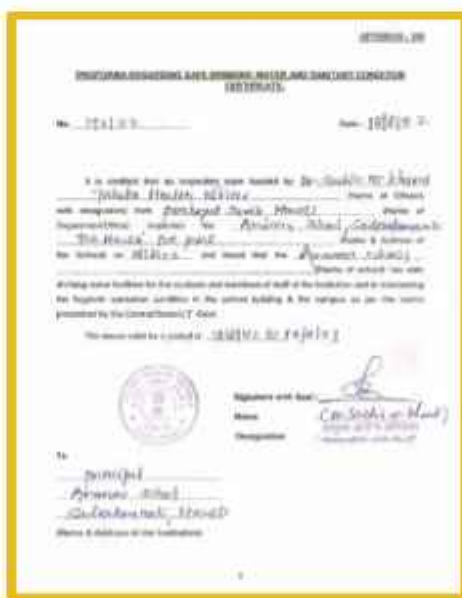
ANNEXURE - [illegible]

PROFORMA REGARDING SAFE DRINKING WATER AND SANITARY CONDITION CERTIFICATE

No. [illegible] Date: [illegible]

It is certified that an inspection team headed by Dr. Sachin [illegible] Khand "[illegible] Health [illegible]" (Name of Officer) with designation from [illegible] Health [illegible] (Name of Department/Office) inspected the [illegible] School, Cantonment "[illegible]" (Name & Address of the School) on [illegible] and found that the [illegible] school (Name of school) has safe drinking water facilities for the students and members of staff of the institution and is maintaining the hygienic sanitation condition in the school building & the campus as per the norms prescribed by the Central Board / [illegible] Govt.

This above valid for a period of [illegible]

Signature with Seal:
Name: Dr. Sachin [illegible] Khand
Designation: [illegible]

To
Principal
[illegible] School
Cantonment, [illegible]
(Name & Address of the Institution)

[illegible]